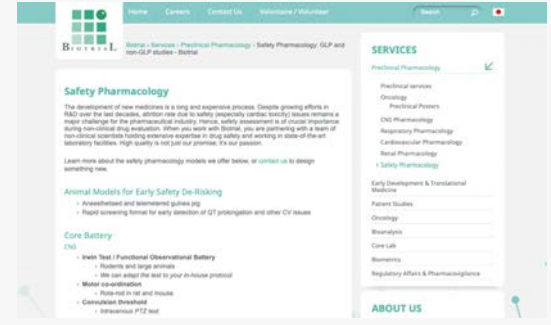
Biotrial

Home Careers Contact Us Volunteer / Volunteer Search

Biotrial › Services › Preclinical Pharmacology › Safety Pharmacology: GLP and non-GLP studies - Biotrial

Safety Pharmacology

The development of new medicines is a long and expensive process. Despite growing efforts in R&D over the last decades, attrition rate due to safety (especially cardiac toxicity) issues remains a major challenge for the pharmaceutical industry. Hence, safety assessment is of crucial importance during non-clinical drug evaluation. When you work with Biotrial, you are partnering with a team of non-clinical scientists holding extensive expertise in drug safety and working in state-of-the-art laboratory facilities. High quality is not just our promise; it's our passion.

Learn more about the safety pharmacology models we offer below, or contact us to design something new.

Animal Models for Early Safety De-Risking

Anesthetized and telemetered guinea pig

Rapid screening format for early detection of QT prolongation and other CV issues

Core Battery

CNS

Irwin Test / Functional Observational Battery

Rodents and large animals

We can adapt the test to your in-house protocol

Motor co-ordination

Rota-rod in rat and mouse

Convulsion threshold

Intravenous PTZ test

SERVICES

Preclinical Pharmacology

Preclinical services

Oncology

Preclinical Posters

CNS Pharmacology

Respiratory Pharmacology

Cardiovascular Pharmacology

Renal Pharmacology

› Safety Pharmacology

Early Development & Translational Medicine

Patient Studies

Oncology

Bioanalysis

Core Lab

Biometrics

Regulatory Affairs & Pharmacovigilance

ABOUT US